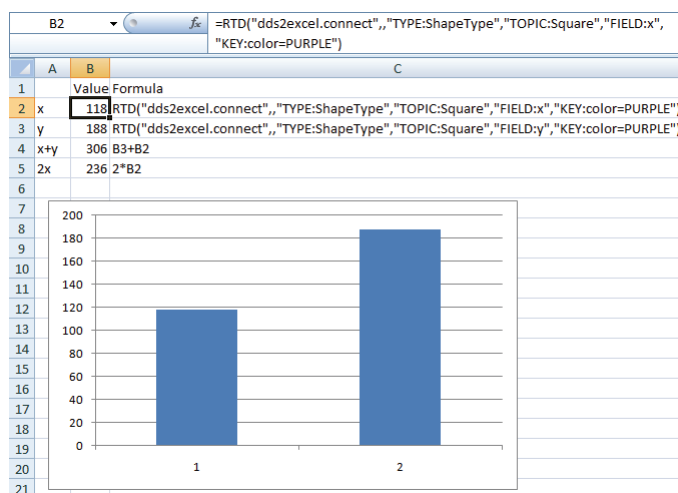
B2 $f_x$ =RTD("dds2excel.connect",,"TYPE:ShapeType","TOPIC:Square","FIELD:x","KEY:color=PURPLE")

| | A | B | C |
|---|---|---|---|
| 1 | | Value | Formula |
| 2 | x | 118 | RTD("dds2excel.connect",,"TYPE:ShapeType","TOPIC:Square","FIELD:x","KEY:color=PURPLE" |
| 3 | y | 188 | RTD("dds2excel.connect",,"TYPE:ShapeType","TOPIC:Square","FIELD:y","KEY:color=PURPLE" |
| 4 | x+y | 306 | B3+B2 |
| 5 | 2x | 236 | 2*B2 |
| 6 | | | |
| 7 | | | |
| 8 | | | |
| 9 | | | |
| 10 | | | |
| 11 | | | |
| 12 | | | |
| 13 | | | |
| 14 | | | |
| 15 | | | |
| 16 | | | |
| 17 | | | |
| 18 | | | |
| 19 | | | |
| 20 | | | |
| 21 | | | |

200
180
160
140
120
100
80
60
40
20
0
1
2